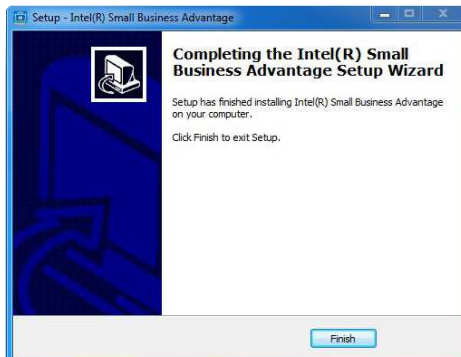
Setup - Intel(R) Small Business Advantage

Completing the Intel(R) Small Business Advantage Setup Wizard

Setup has finished installing Intel(R) Small Business Advantage on your computer.

Click Finish to exit Setup.

Finish